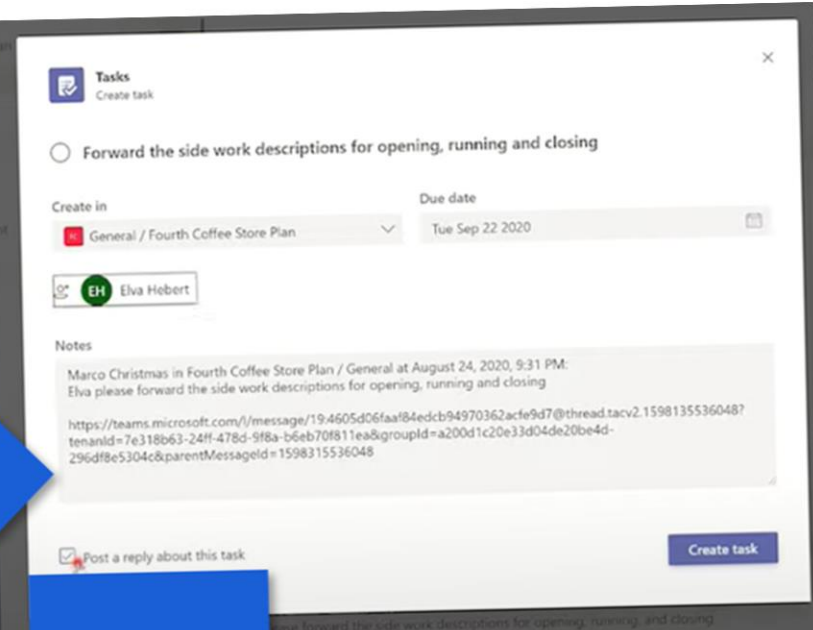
Tasks
Create task

×

Forward the side work descriptions for opening, running and closing

Create in
General / Fourth Coffee Store Plan

Due date
Tue Sep 22 2020

EH Elva Hebert

Notes
Marco Christmas in Fourth Coffee Store Plan / General at August 24, 2020, 9:31 PM:
Elva please forward the side work descriptions for opening, running and closing

https://teams.microsoft.com/l/message/19:4605d06faaf84edcb94970362acfe9d7@thread.tacv2.1598135536048?tenantId=7e318b63-24ff-478d-9f8a-b6eb70f811ea&groupId=a200d1c20e33d04de20be4d-296df8e5304c&parentMessageId=1598315536048

Post a reply about this task

Create task

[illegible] forward the side work descriptions for opening, running, and closing